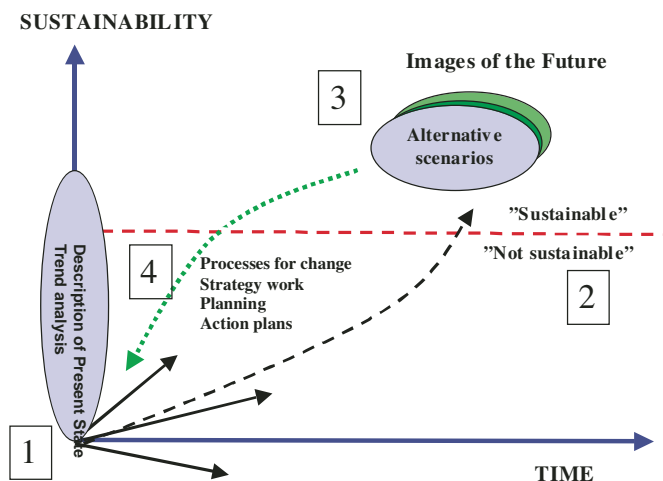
SUSTAINABILITY

Images of the Future

3

Alternative scenarios

"Sustainable"

"Not sustainable"

Description of Present State
Trend analysis

4

Processes for change
Strategy work
Planning
Action plans

2

1

TIME